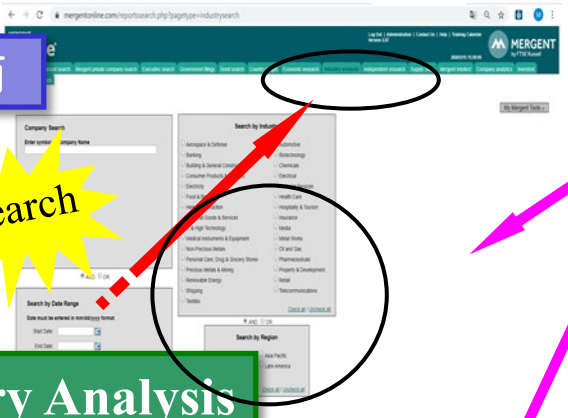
mergentonline.com/reportsearch.php?pagetype=industrysearch

Log Out | Administration | Contact Us | Help | Training Calendar

MERGENT
by FTSE Russell

Company Search
Enter symbol or Company Name

Search by Industry
Aerospace & Defense
Automotive
Banking
Biotechnology
Building & General Construction
Chemicals
Consumer Products
Electrical
Electricity
Food
Health Care
Hospitality & Tourism
Goods & Services
Insurance
& High Technology
Media
Medical Instruments & Equipment
Metal Works
Non Precious Metals
Oil and Gas
Personal Care, Drug & Grocery Stores
Pharmaceuticals
Precious Metals & Mining
Property & Development
Renewable Energy
Retail
Shipping
Telecommunications
Textiles

Check all | Uncheck all

AND OR

Search by Region
Asia Pacific
Latin America

Check all | Uncheck all

My Mergent Tools

Search by Date Range
Date must be entered in mm/dd/yyyy format
Start Date
End Date

earch

ry Analysis